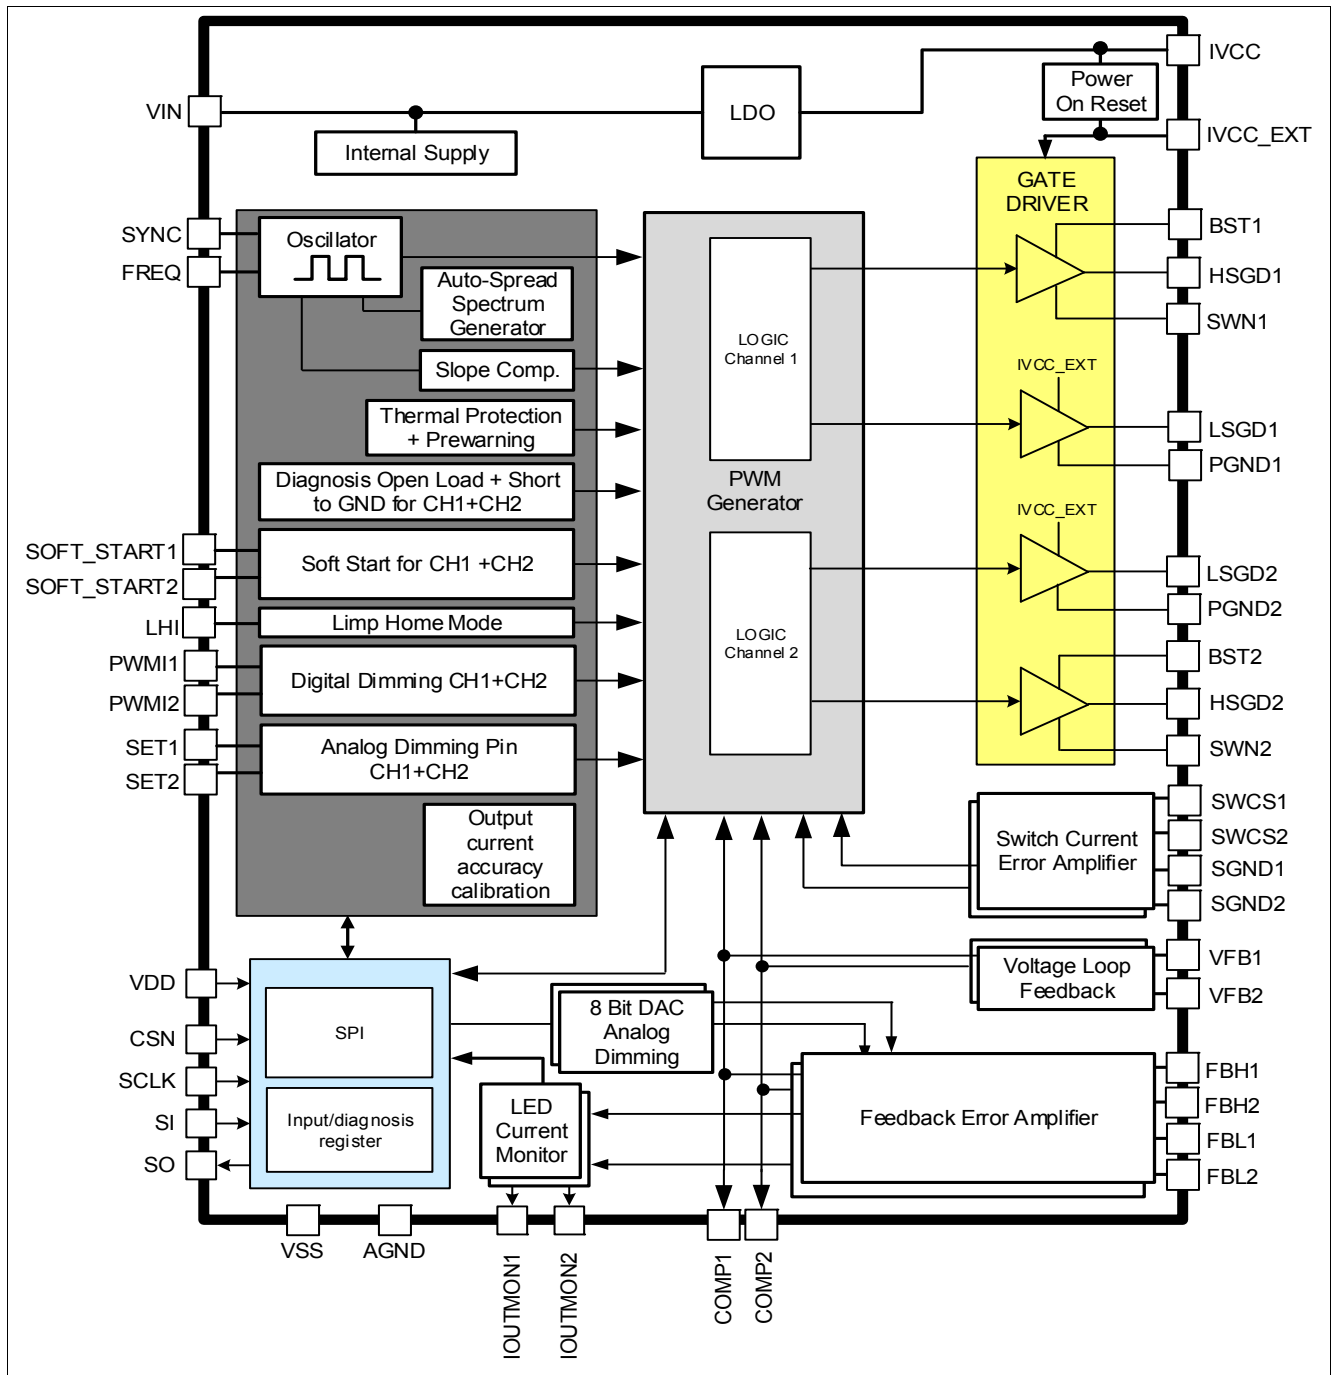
IVCC
Power On Reset
IVCC_EXT
VIN
LDO
Internal Supply
GATE DRIVER
SYNC
FREQ
Oscillator
Auto-Spread Spectrum Generator
BST1
HSGD1
SWN1
Slope Comp.
LOGIC Channel 1
IVCC_EXT
Thermal Protection + Prewarning
LSGD1
PGND1
Diagnosis Open Load + Short to GND for CH1+CH2
PWM Generator
IVCC_EXT
SOFT_START1
SOFT_START2
Soft Start for CH1 +CH2
LSGD2
PGND2
LHI
Limp Home Mode
LOGIC Channel 2
BST2
PWMI1
PWMI2
Digital Dimming CH1+CH2
HSGD2
SET1
SET2
Analog Dimming Pin CH1+CH2
SWN2
Output current accuracy calibration
SWCS1
Switch Current Error Amplifier
SWCS2
SGND1
SGND2
VDD
Voltage Loop Feedback
VFB1
VFB2
CSN
SPI
8 Bit DAC Analog Dimming
SCLK
FBH1
LED Current Monitor
Feedback Error Amplifier
FBH2
SI
Input/diagnosis register
FBL1
SO
FBL2
VSS
AGND
IOUTMON1
IOUTMON2
COMP1
COMP2